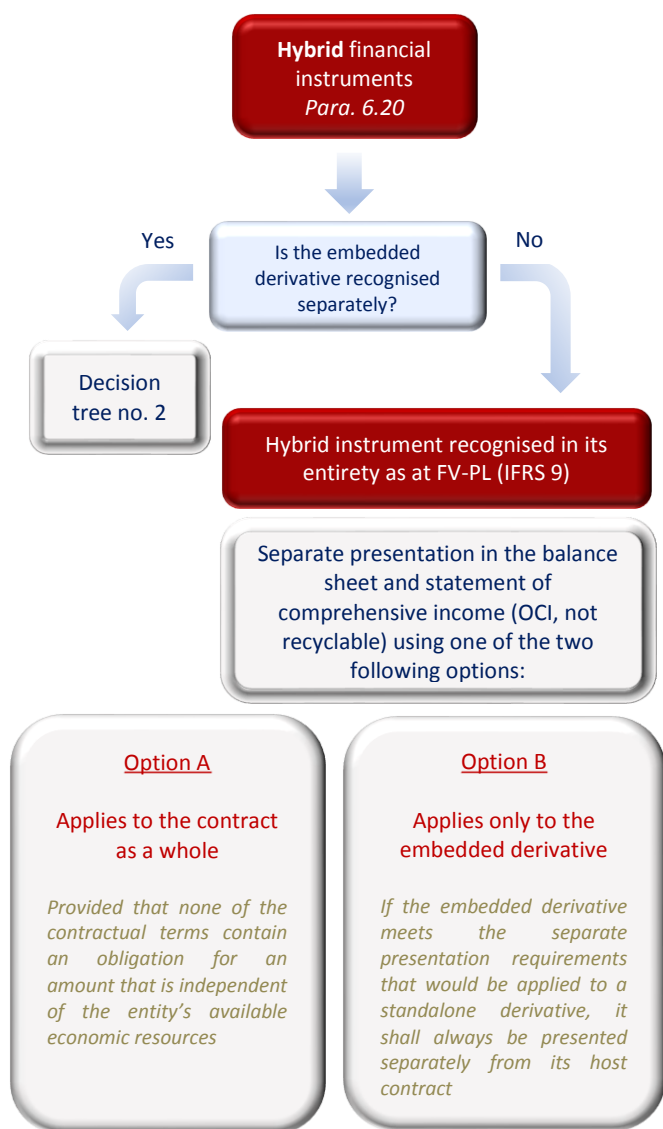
**Hybrid** financial instruments
*Para. 6.20*

Yes

Is the embedded derivative recognised separately?

No

Decision tree no. 2

Hybrid instrument recognised in its entirety as at FV-PL (IFRS 9)

Separate presentation in the balance sheet and statement of comprehensive income (OCI, not recyclable) using one of the two following options:

Option A

Applies to the contract as a whole

*Provided that none of the contractual terms contain an obligation for an amount that is independent of the entity's available economic resources*

Option B

Applies only to the embedded derivative

*If the embedded derivative meets the separate presentation requirements that would be applied to a standalone derivative, it shall always be presented separately from its host contract*